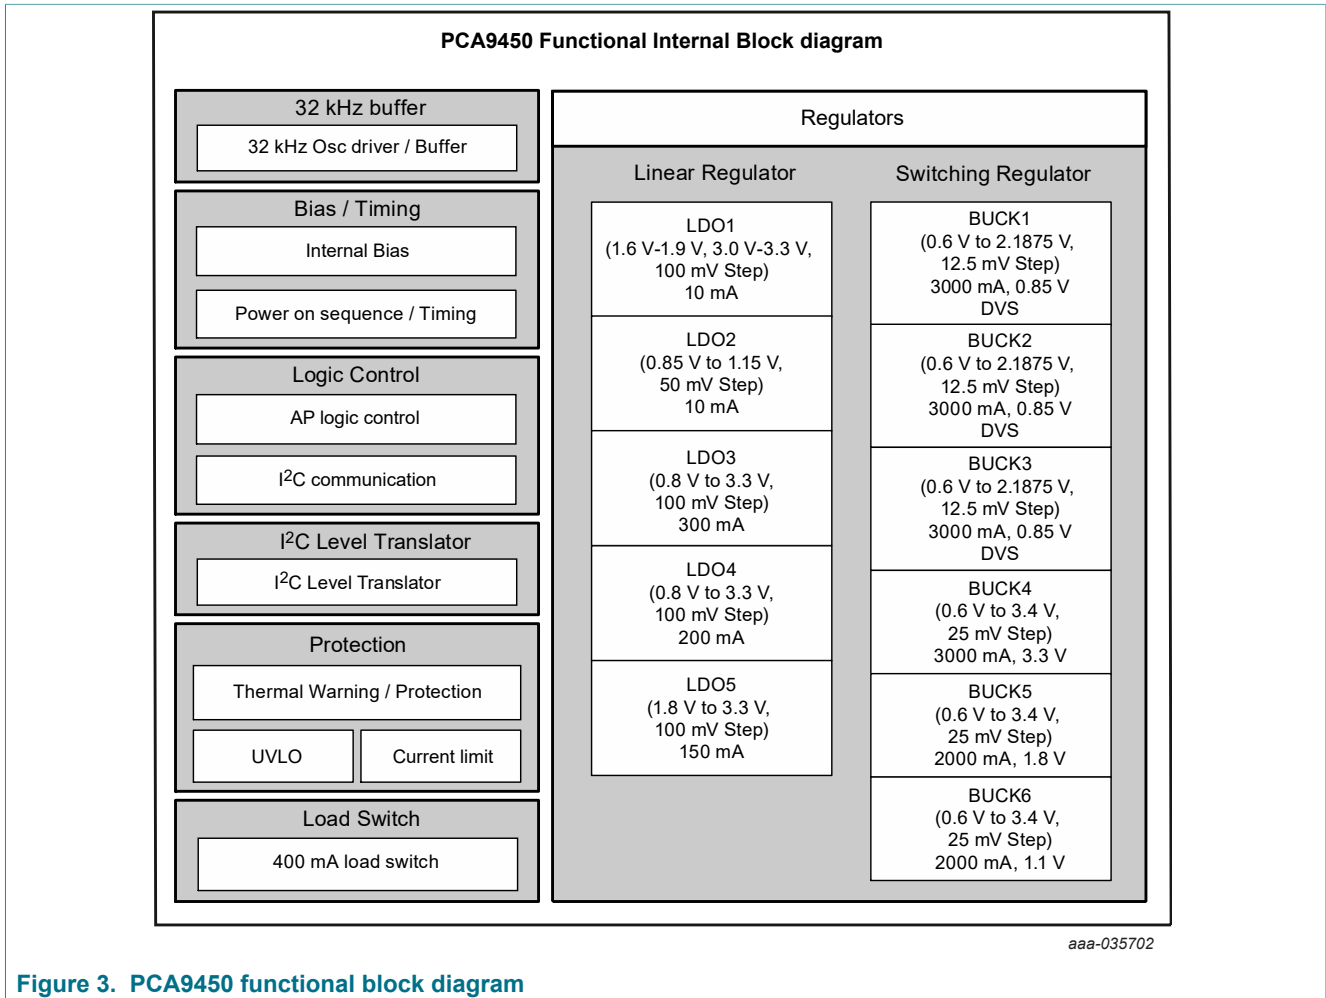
PCA9450 Functional Internal Block diagram

32 kHz buffer

32 kHz Osc driver / Buffer

Bias / Timing

Internal Bias

Power on sequence / Timing

Logic Control

AP logic control

$I^2C$ communication

$I^2C$ Level Translator

$I^2C$ Level Translator

Protection

Thermal Warning / Protection

UVLO

Current limit

Load Switch

400 mA load switch

Regulators

Linear Regulator

LDO1 (1.6 V-1.9 V, 3.0 V-3.3 V, 100 mV Step) 10 mA

LDO2 (0.85 V to 1.15 V, 50 mV Step) 10 mA

LDO3 (0.8 V to 3.3 V, 100 mV Step) 300 mA

LDO4 (0.8 V to 3.3 V, 100 mV Step) 200 mA

LDO5 (1.8 V to 3.3 V, 100 mV Step) 150 mA

Switching Regulator

BUCK1 (0.6 V to 2.1875 V, 12.5 mV Step) 3000 mA, 0.85 V DVS

BUCK2 (0.6 V to 2.1875 V, 12.5 mV Step) 3000 mA, 0.85 V DVS

BUCK3 (0.6 V to 2.1875 V, 12.5 mV Step) 3000 mA, 0.85 V DVS

BUCK4 (0.6 V to 3.4 V, 25 mV Step) 3000 mA, 3.3 V

BUCK5 (0.6 V to 3.4 V, 25 mV Step) 2000 mA, 1.8 V

BUCK6 (0.6 V to 3.4 V, 25 mV Step) 2000 mA, 1.1 V

aaa-035702

Figure 3. PCA9450 functional block diagram